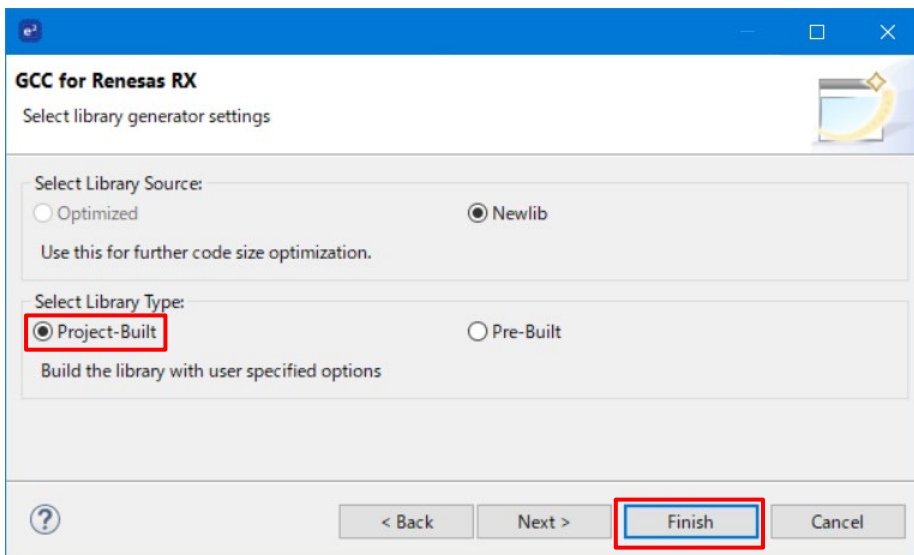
GCC for Renesas RX

Select library generator settings

Select Library Source:

Optimized

Newlib

Use this for further code size optimization.

Select Library Type:

Project-Built

Pre-Built

Build the library with user specified options

?

< Back

Next >

Finish

Cancel